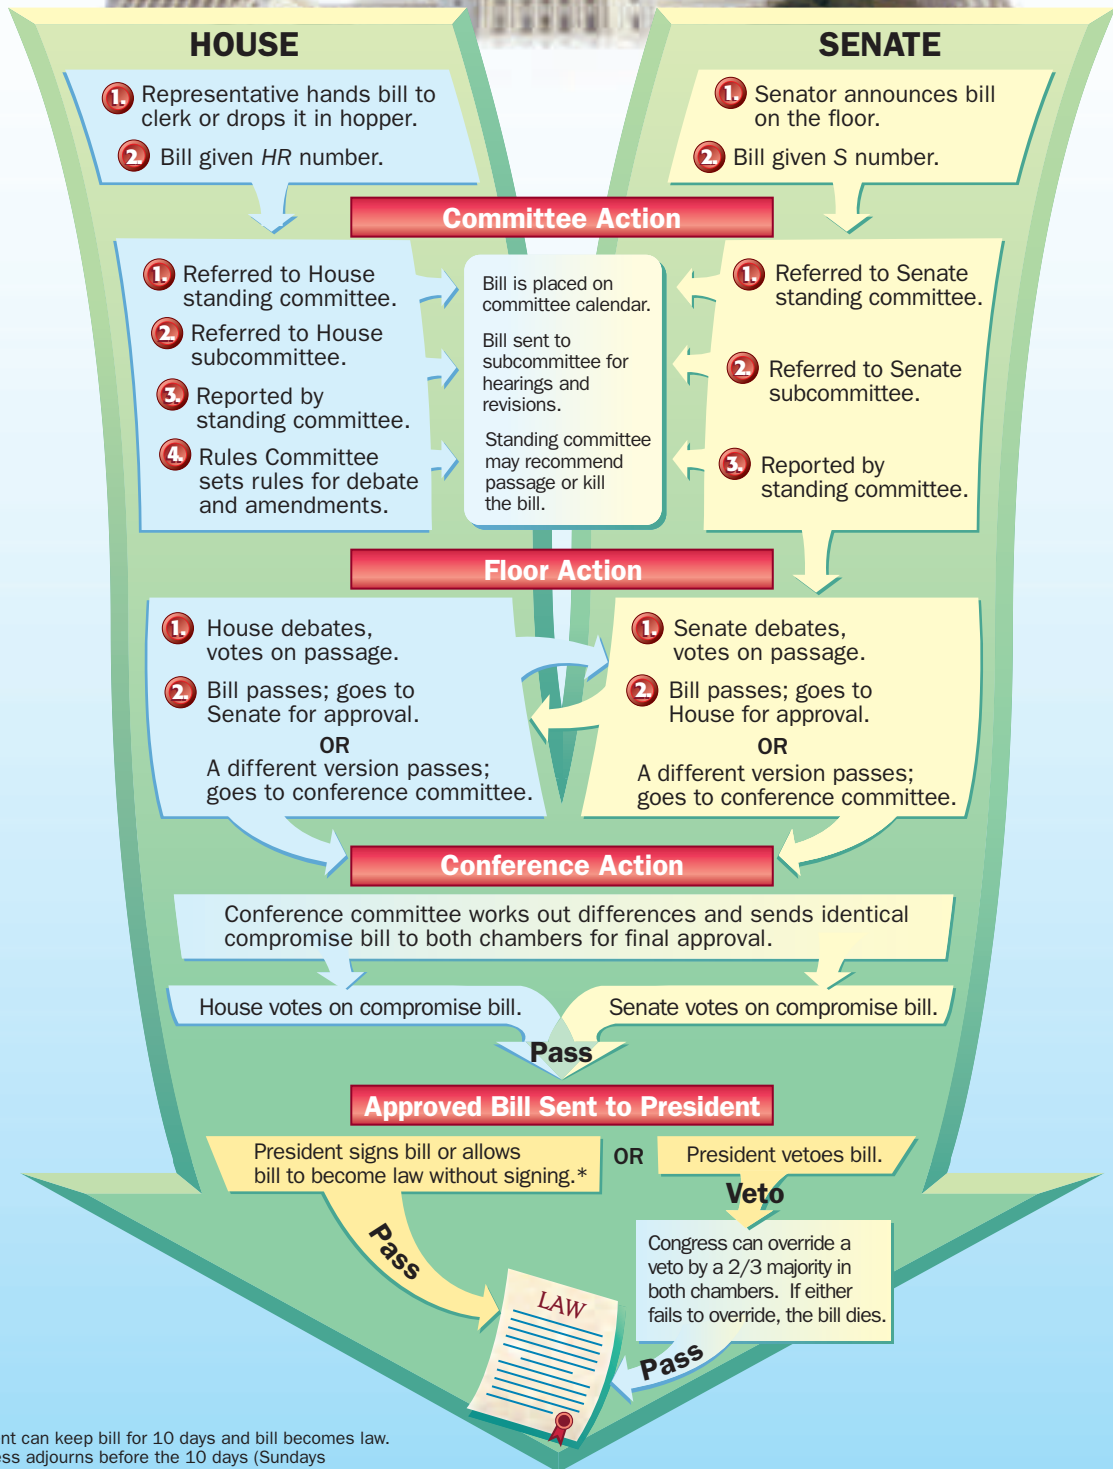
HOUSE

SENATE

1. Representative hands bill to clerk or drops it in hopper.

2. Bill given *HR* number.

1. Senator announces bill on the floor.

2. Bill given S number.

Committee Action

1. Referred to House standing committee.

2. Referred to House subcommittee.

3. Reported by standing committee.

4. Rules Committee sets rules for debate and amendments.

Bill is placed on committee calendar.

Bill sent to subcommittee for hearings and revisions.

Standing committee may recommend passage or kill the bill.

1. Referred to Senate standing committee.

2. Referred to Senate subcommittee.

3. Reported by standing committee.

Floor Action

1. House debates, votes on passage.

2. Bill passes; goes to Senate for approval.

OR

A different version passes; goes to conference committee.

1. Senate debates, votes on passage.

2. Bill passes; goes to House for approval.

OR

A different version passes; goes to conference committee.

Conference Action

Conference committee works out differences and sends identical compromise bill to both chambers for final approval.

House votes on compromise bill.

Senate votes on compromise bill.

Pass

Approved Bill Sent to President

President signs bill or allows bill to become law without signing.*

OR

President vetoes bill.

Veto

Congress can override a veto by a 2/3 majority in both chambers. If either fails to override, the bill dies.

Pass

LAW

Pass

nt can keep bill for 10 days and bill becomes law.
ss adjourns before the 10 days (Sundays